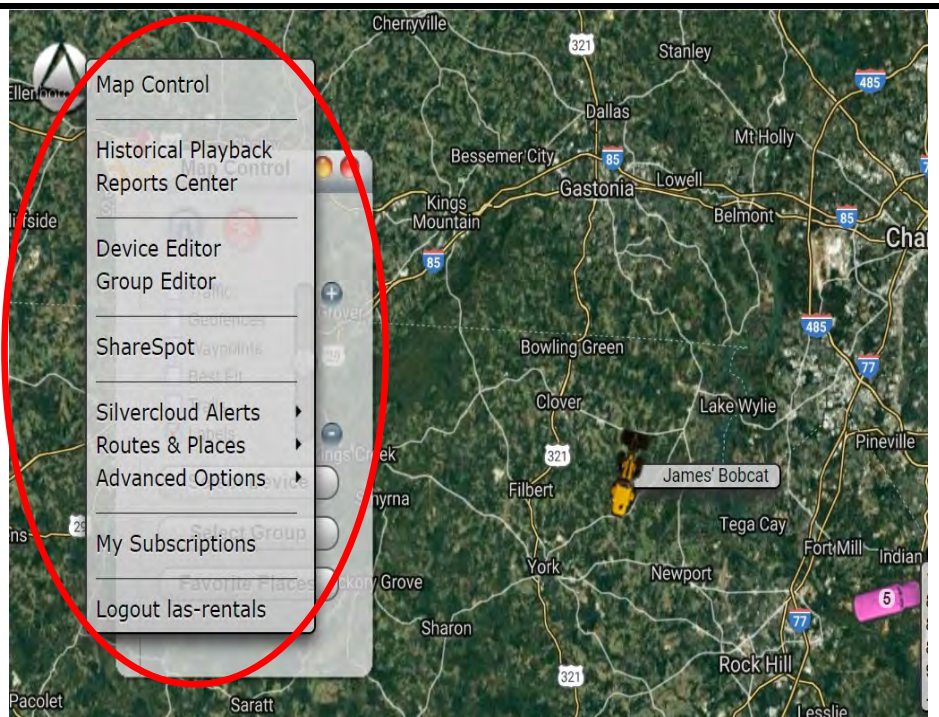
Map Control

Historical Playback
Reports Center

Device Editor
Group Editor

ShareSpot

Silvercloud Alerts
Routes & Places
Advanced Options

My Subscriptions

Logout las-rentals

Map Control
Traffic
Geofences
Waypoints
Best Fit
Labels
Select Group
Favorite Places

Cherryville
321
Stanley
485
Ellenboro
Dallas
Mt Holly
Bessemer City
85
Gastonia
Lowell
Belmont
Kings Mountain
85
Char
lliside
85
Grover
485
Bowling Green
77
Clover
Lake Wylie
Pineville
Kings Creek
321
James' Bobcat
Smyrna
Filbert
Tega Cay
ns
29
Fort Mill
Indian
York
Newport
Hickory Grove
5
Sharon
77
Rock Hill
321
Pacolet
Saratt
Lesslie